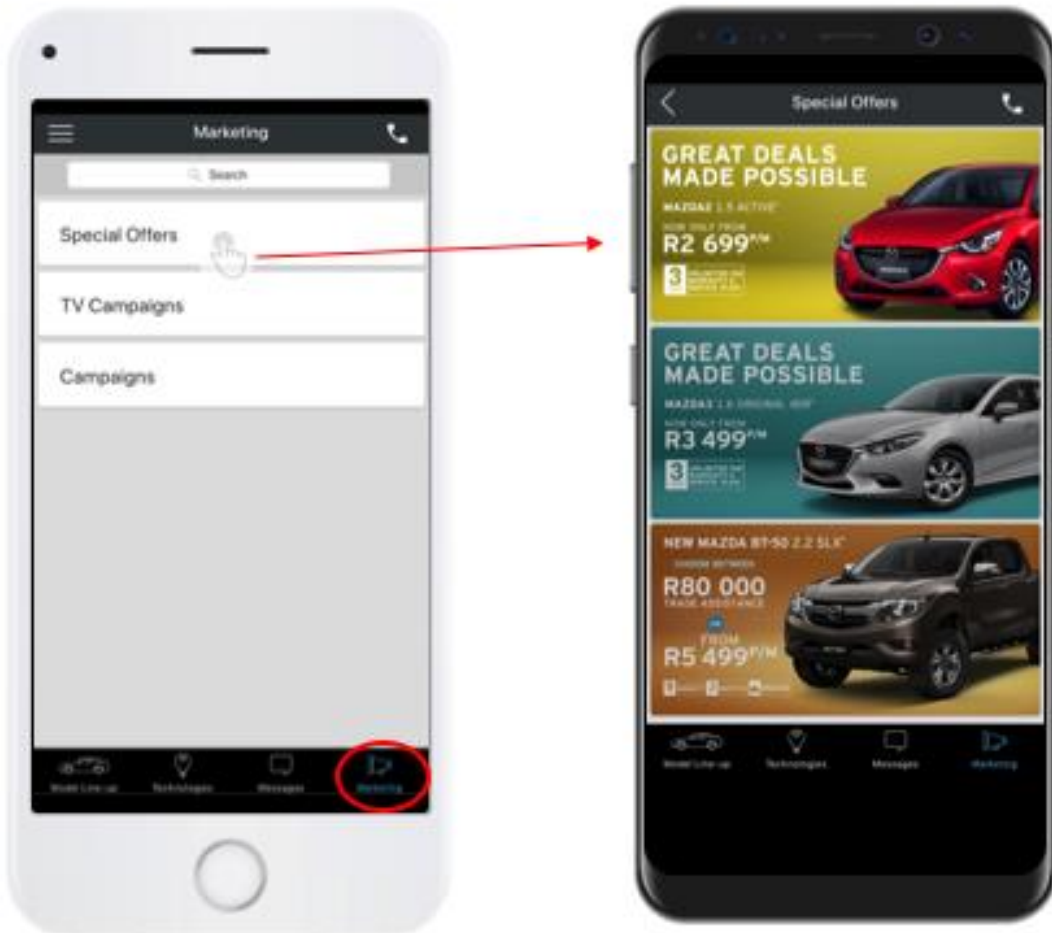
Marketing

Search

Special Offers

TV Campaigns

Campaigns

Model Line-up Technologies Messages Marketing

Special Offers

GREAT DEALS MADE POSSIBLE

MAZDA2 1.5 ACTIVE

NOW ONLY FROM

R2 699 P/M

GREAT DEALS MADE POSSIBLE

MAZDA3 1.6 ORIGINAL

NOW ONLY FROM

R3 499 P/M

NEW MAZDA BT-50 2.2 SLX

CHOOSE BETWEEN

R80 000

TRADE ASSISTANCE

OR

FROM

R5 499 P/M

Model Line-up Technologies Messages Marketing